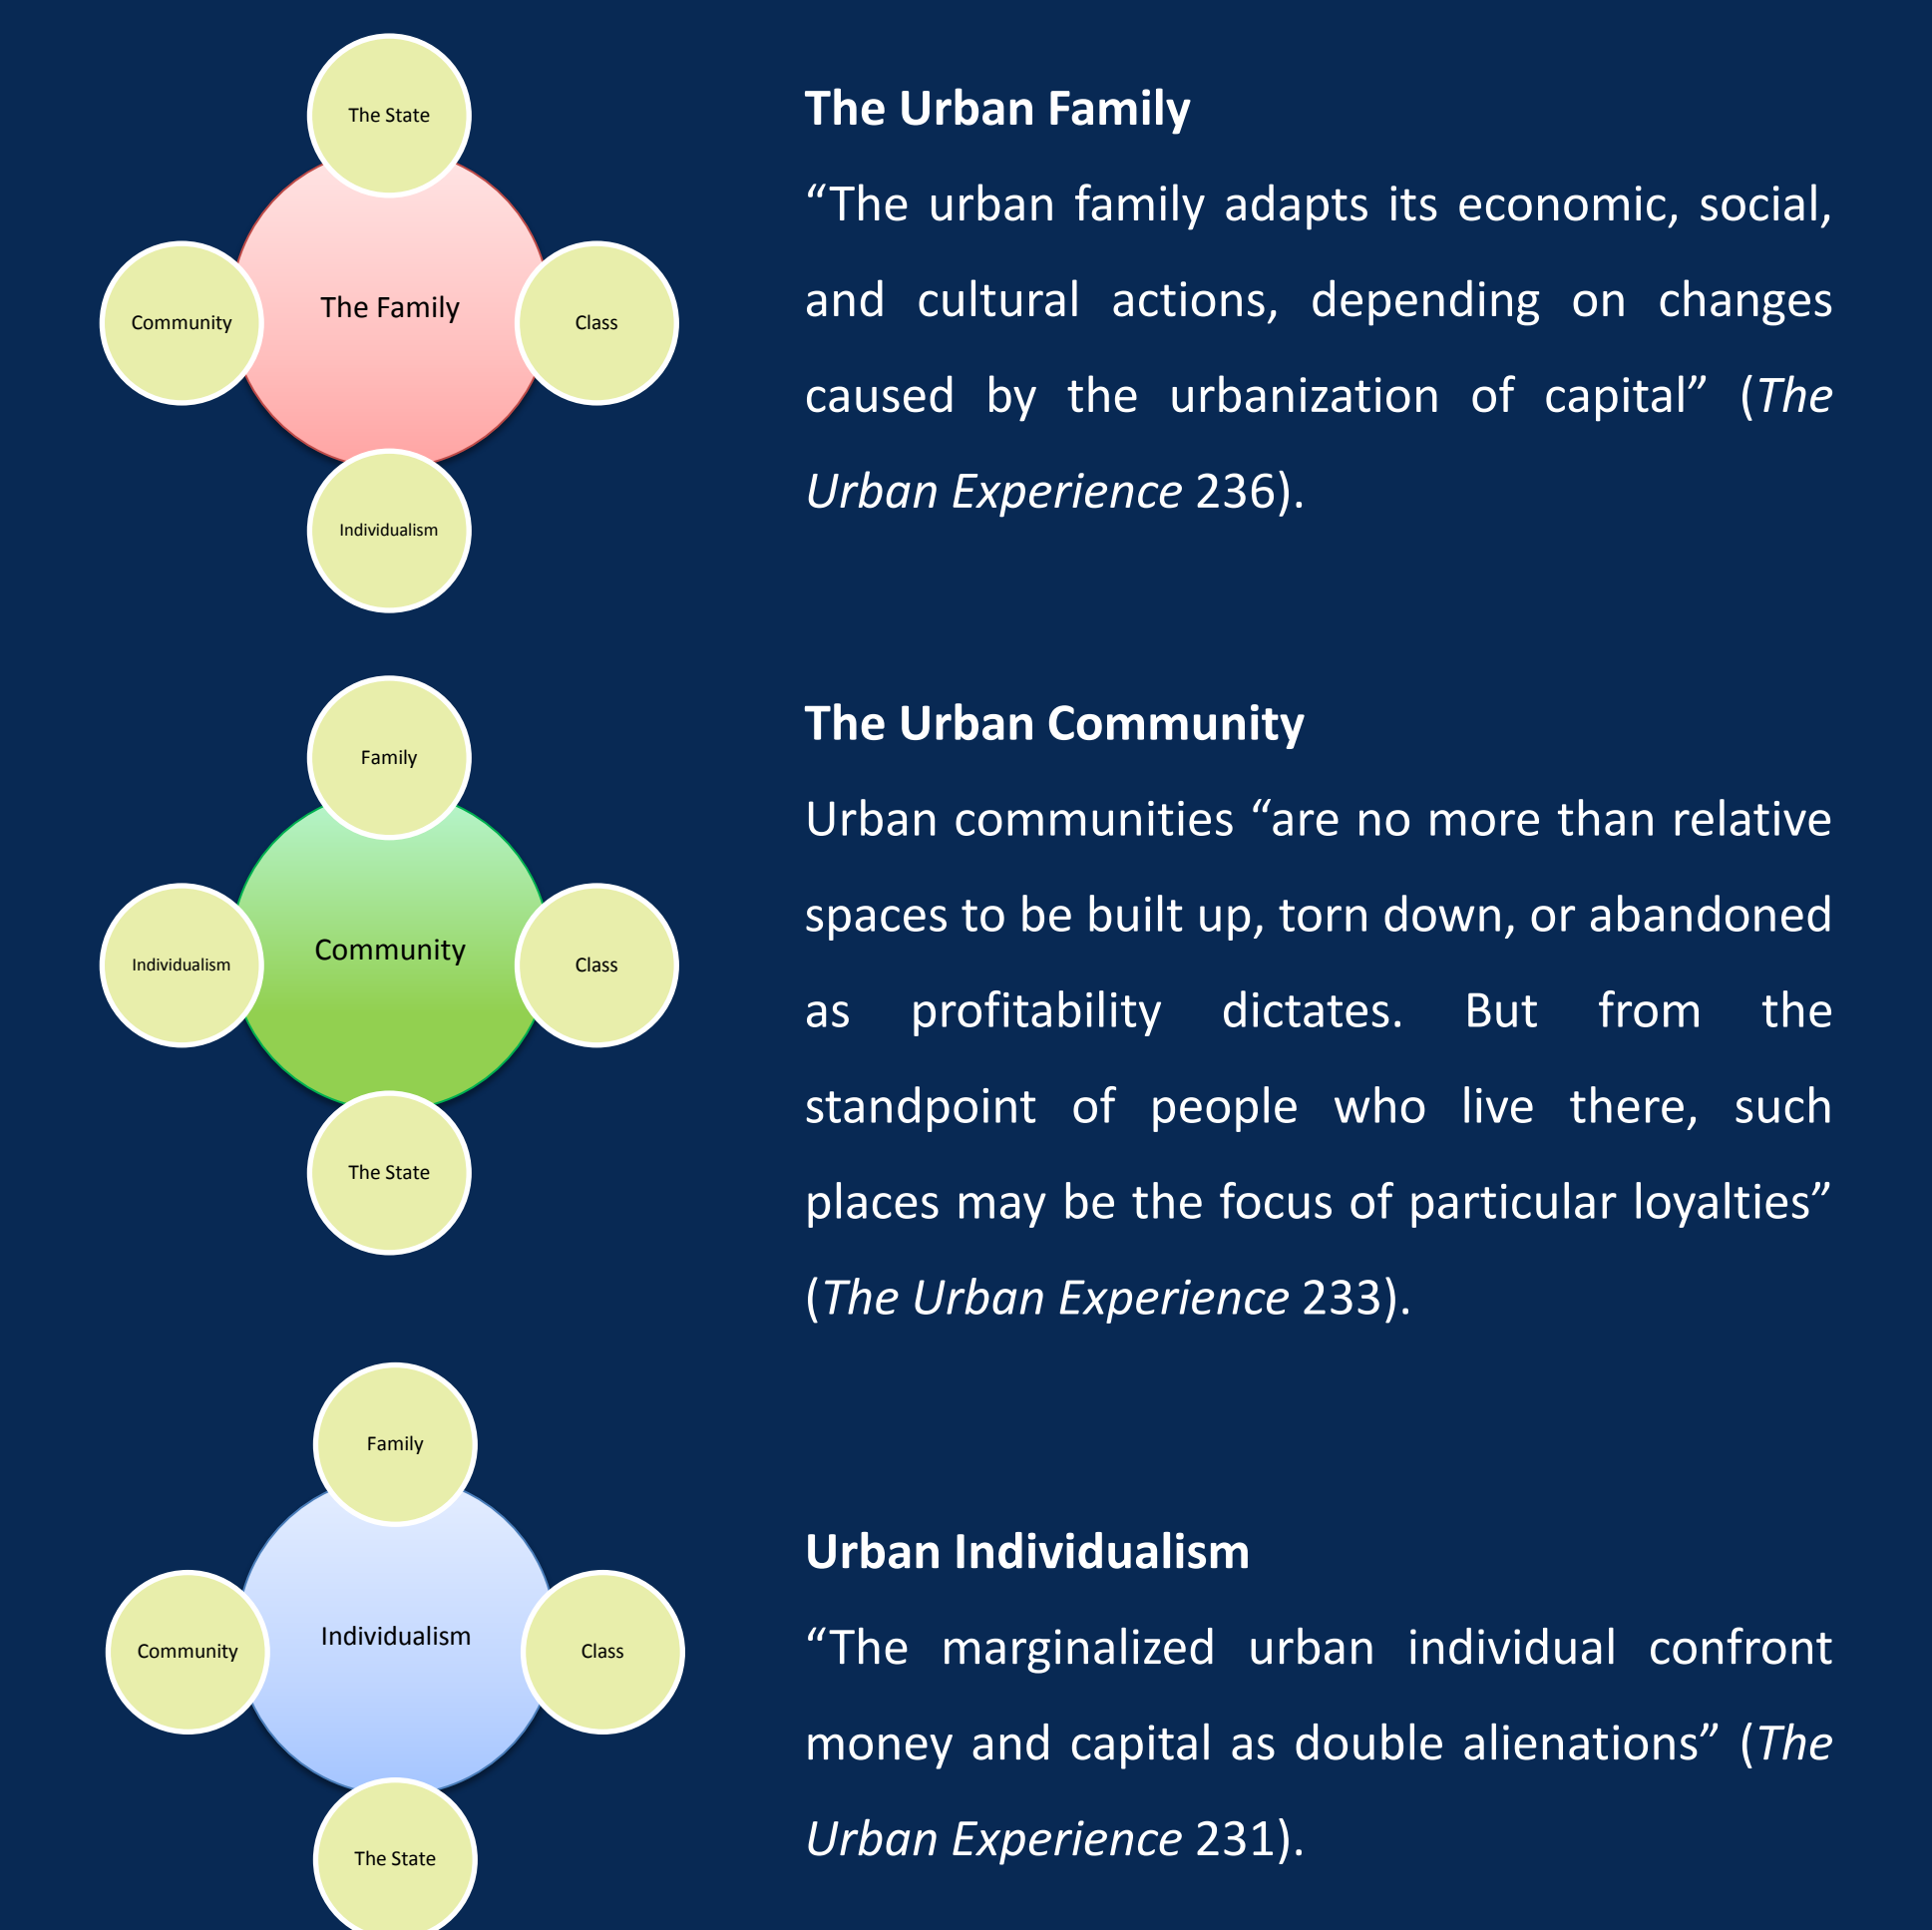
The State

Community

The Family

Class

Individualism

The Urban Family

“The urban family adapts its economic, social, and cultural actions, depending on changes caused by the urbanization of capital” (*The Urban Experience* 236).

Family

Individualism

Community

Class

The State

The Urban Community

Urban communities “are no more than relative spaces to be built up, torn down, or abandoned as profitability dictates. But from the standpoint of people who live there, such places may be the focus of particular loyalties” (*The Urban Experience* 233).

Family

Community

Individualism

Class

The State

Urban Individualism

“The marginalized urban individual confront money and capital as double alienations” (*The Urban Experience* 231).